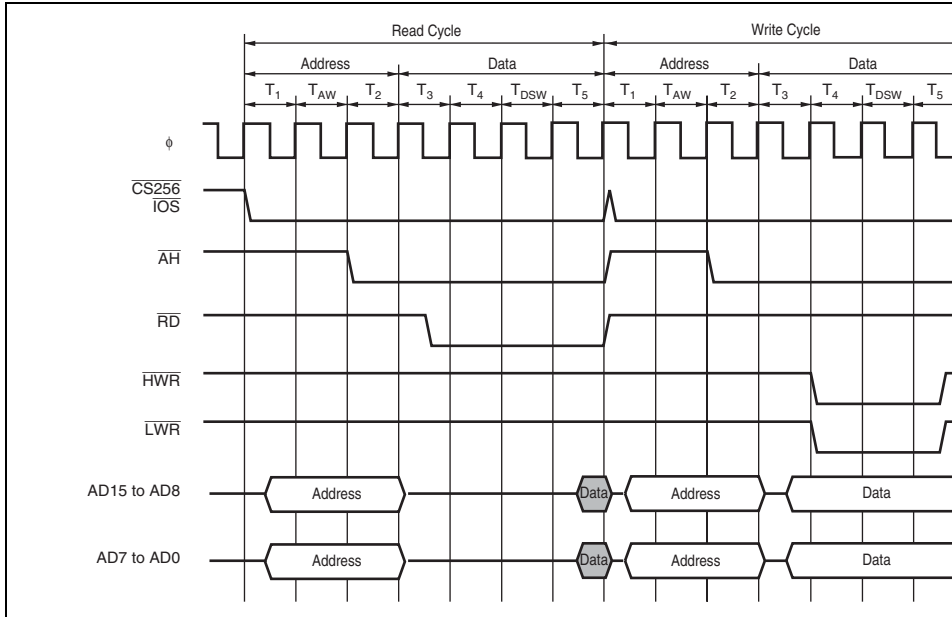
Read Cycle

Write Cycle

Address

Data

Address

Data

$T_1$ $T_{AW}$ $T_2$ $T_3$ $T_4$ $T_{DSW}$ $T_5$ $T_1$ $T_{AW}$ $T_2$ $T_3$ $T_4$ $T_{DSW}$ $T_5$

$\phi$

$\overline{CS256}$

$\overline{IOS}$

$\overline{AH}$

$\overline{RD}$

$\overline{HWR}$

$\overline{LWR}$

AD15 to AD8

Address

Data

Address

Data

AD7 to AD0

Address

Data

Address

Data